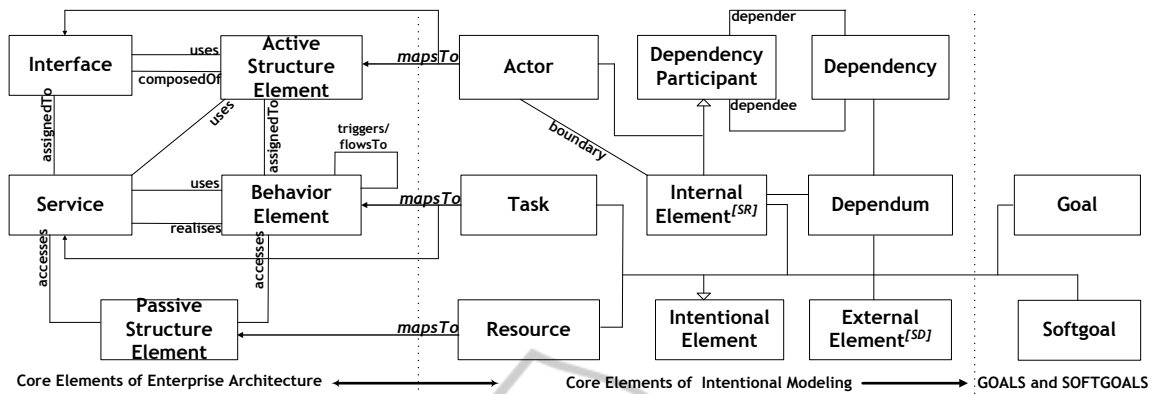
Interface
uses
composedOf
Active Structure Element
mapsTo
Actor
depender
Dependency Participant
Dependency
dependee
assignedTo
uses
assignedTo
triggers/ flowsTo
boundary
Service
uses
realises
Behavior Element
mapsTo
Task
Internal Element$^{[SR]}$
Dependum
Goal
accesses
accesses
Passive Structure Element
mapsTo
Resource
Intentional Element
External Element$^{[SD]}$
Softgoal
Core Elements of Enterprise Architecture
Core Elements of Intentional Modeling
GOALS and SOFTGOALS